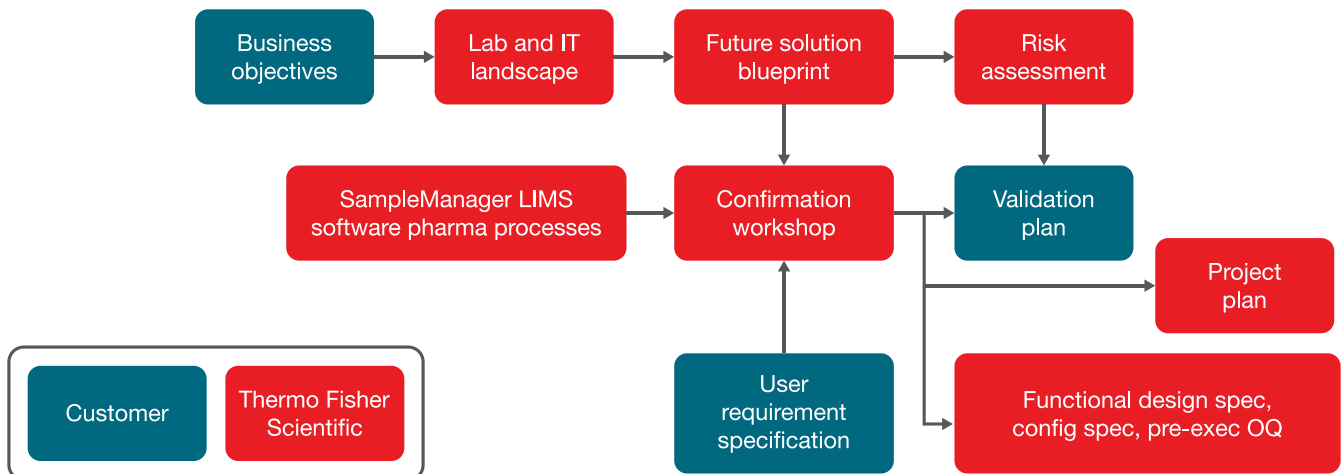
Business objectives

Lab and IT landscape

Future solution blueprint

Risk assessment

SampleManager LIMS software pharma processes

Confirmation workshop

Validation plan

Project plan

Functional design spec, config spec, pre-exec OQ

User requirement specification

Customer

Thermo Fisher Scientific